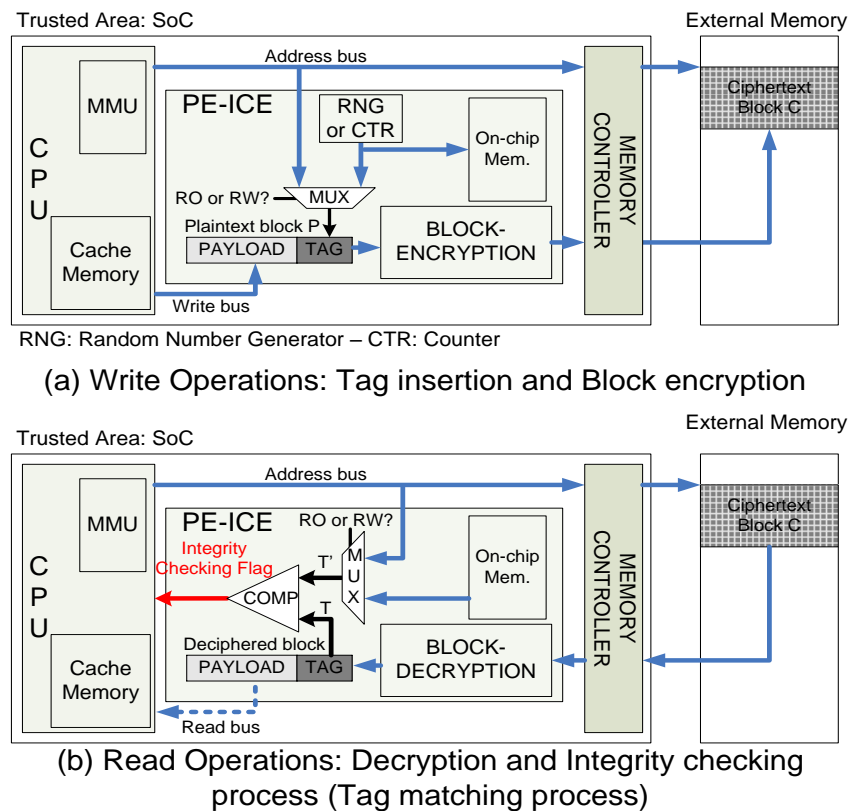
Trusted Area: SoC

External Memory

Address bus

MMU

PE-ICE

RNG or CTR

On-chip Mem.

MEMORY CONTROLLER

Ciphertext Block C

C P U

RO or RW?

MUX

Plaintext block P

PAYLOAD

TAG

BLOCK-ENCRYPTION

Cache Memory

Write bus

RNG: Random Number Generator – CTR: Counter

(a) Write Operations: Tag insertion and Block encryption

Trusted Area: SoC

External Memory

Address bus

MMU

PE-ICE

RO or RW?

Ciphertext Block C

C P U

Integrity Checking Flag

T'

M U X

On-chip Mem.

MEMORY CONTROLLER

COMP

T

Deciphered block

BLOCK-DECRYPTION

PAYLOAD

TAG

Cache Memory

Read bus

(b) Read Operations: Decryption and Integrity checking process (Tag matching process)